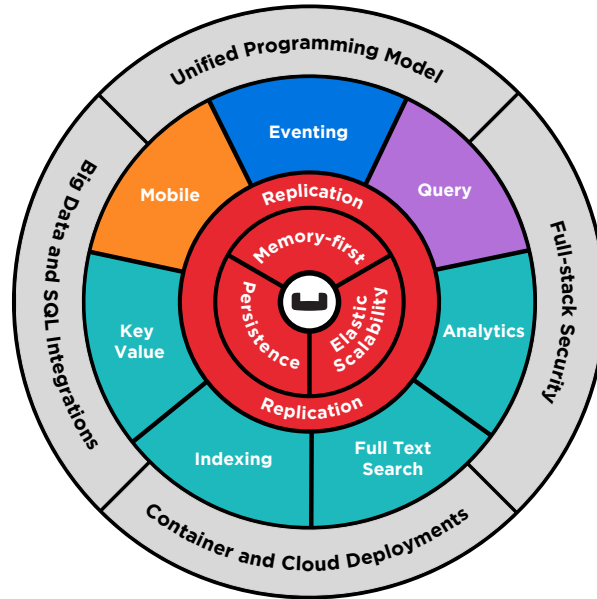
Unified Programming Model

Full-stack Security

Container and Cloud Deployments

Big Data and SQL Integrations

Eventing

Query

Analytics

Full Text Search

Indexing

Key Value

Mobile

Replication

Memory-first

Elastic Scalability

Persistence

Replication